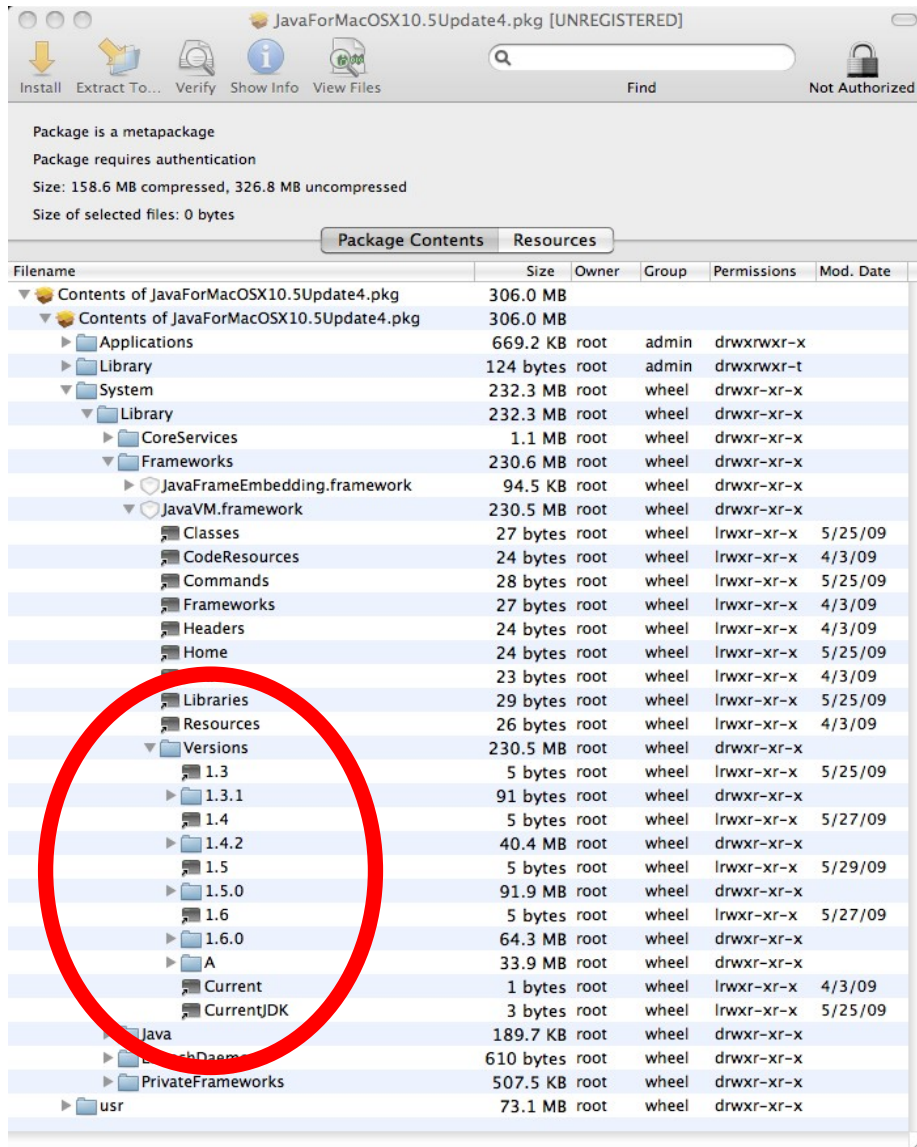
JavaForMacOSX10.5Update4.pkg [UNREGISTERED]

Install Extract To... Verify Show Info View Files

Find

Not Authorized

Package is a metapackage

Package requires authentication

Size: 158.6 MB compressed, 326.8 MB uncompressed

Size of selected files: 0 bytes

Package Contents Resources

| Filename | Size | Owner | Group | Permissions | Mod. Date |
|---|---|---|---|---|---|
| Contents of JavaForMacOSX10.5Update4.pkg | 306.0 MB | | | | |
| Contents of JavaForMacOSX10.5Update4.pkg | 306.0 MB | | | | |
| Applications | 669.2 KB | root | admin | drwxrwxr-x | |
| Library | 124 bytes | root | admin | drwxrwxr-t | |
| System | 232.3 MB | root | wheel | drwxr-xr-x | |
| Library | 232.3 MB | root | wheel | drwxr-xr-x | |
| CoreServices | 1.1 MB | root | wheel | drwxr-xr-x | |
| Frameworks | 230.6 MB | root | wheel | drwxr-xr-x | |
| JavaFrameEmbedding.framework | 94.5 KB | root | wheel | drwxr-xr-x | |
| JavaVM.framework | 230.5 MB | root | wheel | drwxr-xr-x | |
| Classes | 27 bytes | root | wheel | lrwxr-xr-x | 5/25/09 |
| CodeResources | 24 bytes | root | wheel | lrwxr-xr-x | 4/3/09 |
| Commands | 28 bytes | root | wheel | lrwxr-xr-x | 5/25/09 |
| Frameworks | 27 bytes | root | wheel | lrwxr-xr-x | 4/3/09 |
| Headers | 24 bytes | root | wheel | lrwxr-xr-x | 4/3/09 |
| Home | 24 bytes | root | wheel | lrwxr-xr-x | 5/25/09 |
| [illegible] | 23 bytes | root | wheel | lrwxr-xr-x | 4/3/09 |
| Libraries | 29 bytes | root | wheel | lrwxr-xr-x | 5/25/09 |
| Resources | 26 bytes | root | wheel | lrwxr-xr-x | 4/3/09 |
| Versions | 230.5 MB | root | wheel | drwxr-xr-x | |
| 1.3 | 5 bytes | root | wheel | lrwxr-xr-x | 5/25/09 |
| 1.3.1 | 91 bytes | root | wheel | drwxr-xr-x | |
| 1.4 | 5 bytes | root | wheel | lrwxr-xr-x | 5/27/09 |
| 1.4.2 | 40.4 MB | root | wheel | drwxr-xr-x | |
| 1.5 | 5 bytes | root | wheel | lrwxr-xr-x | 5/29/09 |
| 1.5.0 | 91.9 MB | root | wheel | drwxr-xr-x | |
| 1.6 | 5 bytes | root | wheel | lrwxr-xr-x | 5/27/09 |
| 1.6.0 | 64.3 MB | root | wheel | drwxr-xr-x | |
| A | 33.9 MB | root | wheel | drwxr-xr-x | |
| Current | 1 bytes | root | wheel | lrwxr-xr-x | 4/3/09 |
| CurrentJDK | 3 bytes | root | wheel | lrwxr-xr-x | 5/25/09 |
| Java | 189.7 KB | root | wheel | drwxr-xr-x | |
| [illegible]Daemon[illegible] | 610 bytes | root | wheel | drwxr-xr-x | |
| PrivateFrameworks | 507.5 KB | root | wheel | drwxr-xr-x | |
| usr | 73.1 MB | root | wheel | drwxr-xr-x | |